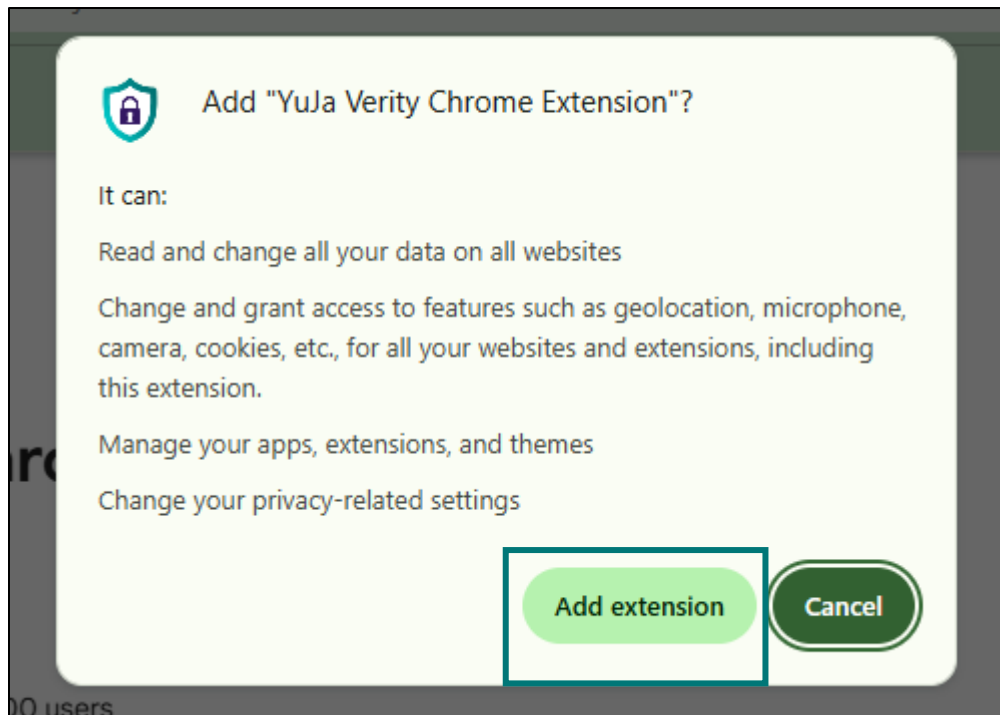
Add "YuJa Verity Chrome Extension"?

It can:

Read and change all your data on all websites

Change and grant access to features such as geolocation, microphone, camera, cookies, etc., for all your websites and extensions, including this extension.

Manage your apps, extensions, and themes

Change your privacy-related settings

Add extension

Cancel

hro

00 users